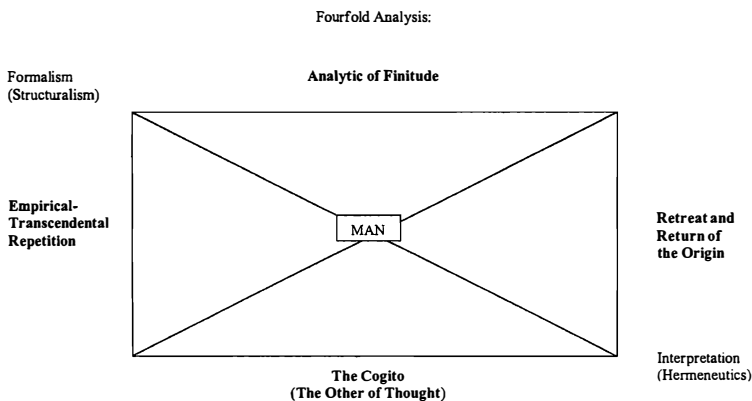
Fourfold Analysis:

Formalism
(Structuralism)

Analytic of Finitude

Empirical-
Transcendental
Repetition

MAN

Retreat and
Return of
the Origin

Interpretation
(Hermeneutics)

The Cogito
(The Other of Thought)